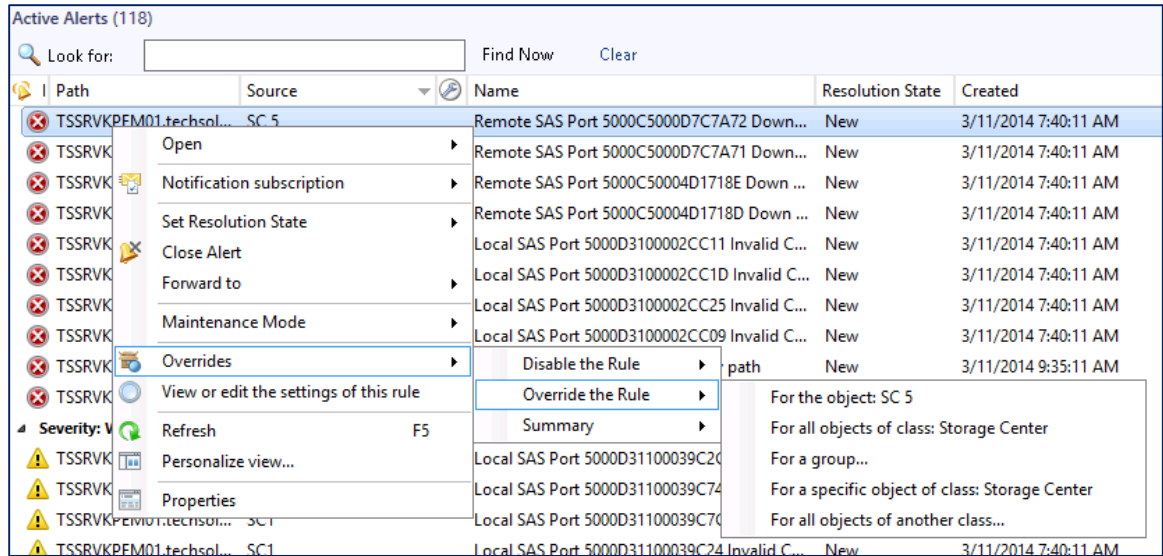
Active Alerts (118)

Look for: Find Now Clear

| Path | Source | Name | Resolution State | Created |
|---|---|---|---|---|
| TSSRVKPEM01.techsol... | SC 5 | Remote SAS Port 5000C5000D7C7A72 Down... | New | 3/11/2014 7:40:11 AM |
| TSSRVK | | Remote SAS Port 5000C5000D7C7A71 Down... | New | 3/11/2014 7:40:11 AM |
| TSSRVK | | Remote SAS Port 5000C50004D1718E Down ... | New | 3/11/2014 7:40:11 AM |
| TSSRVK | | Remote SAS Port 5000C50004D1718D Down ... | New | 3/11/2014 7:40:11 AM |
| TSSRVK | | Local SAS Port 5000D3100002CC11 Invalid C... | New | 3/11/2014 7:40:11 AM |
| TSSRVK | | Local SAS Port 5000D3100002CC1D Invalid C... | New | 3/11/2014 7:40:11 AM |
| TSSRVK | | Local SAS Port 5000D3100002CC25 Invalid C... | New | 3/11/2014 7:40:11 AM |
| TSSRVK | | Local SAS Port 5000D3100002CC09 Invalid C... | New | 3/11/2014 7:40:11 AM |
| TSSRVK | | path | New | 3/11/2014 9:35:11 AM |
| TSSRVK | | | | |

Severity: V

| Path | Source | Name | Resolution State | Created |
|---|---|---|---|---|
| TSSRVK | | Local SAS Port 5000D31100039C2C | | |
| TSSRVK | | Local SAS Port 5000D31100039C74 | | |
| TSSRVKPEM01.techsol... | SC1 | Local SAS Port 5000D31100039C7C | | |
| TSSRVKPEM01.techsol... | SC1 | Local SAS Port 5000D31100039C24 Invalid C... | New | 3/11/2014 7:40:11 AM |

Open
Notification subscription
Set Resolution State
Close Alert
Forward to
Maintenance Mode
Overrides
View or edit the settings of this rule
Refresh F5
Personalize view...
Properties

Disable the Rule
Override the Rule
Summary

For the object: SC 5
For all objects of class: Storage Center
For a group...
For a specific object of class: Storage Center
For all objects of another class...